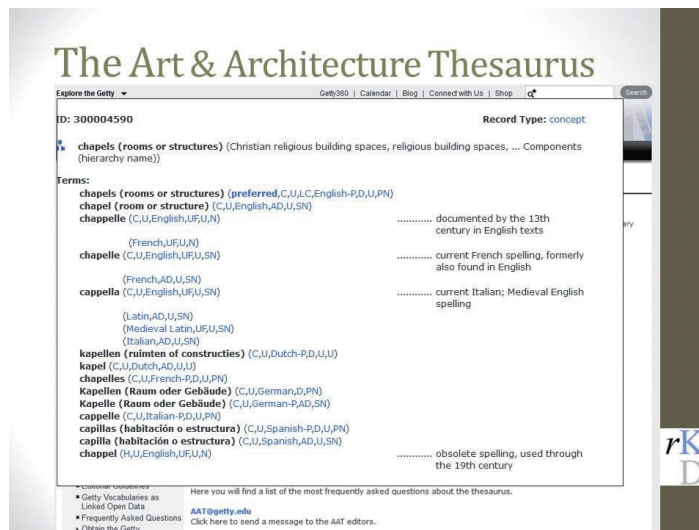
The Art & Architecture Thesaurus

Explore the Getty ▾ Getty360 | Calendar | Blog | Connect with Us | Shop Search

ID: 300004590 Record Type: concept

chapels (rooms or structures) (Christian religious building spaces, religious building spaces, ... Components (hierarchy name))

Terms:
chapels (rooms or structures) (preferred,C,U,LC,English-P,D,U,PN)
chapel (room or structure) (C,U,English,AD,U,SN)
chappelle (C,U,English,UF,U,N) ............ documented by the 13th century in English texts
(French,UF,U,N)
chapelle (C,U,English,UF,U,SN) ............ current French spelling, formerly also found in English
(French,AD,U,SN)
cappella (C,U,English,UF,U,SN) ............ current Italian; Medieval English spelling
(Latin,AD,U,SN)
(Medieval Latin,UF,U,SN)
(Italian,AD,U,SN)
kapellen (ruimten of constructies) (C,U,Dutch-P,D,U,U)
kapel (C,U,Dutch,AD,U,U)
chapelles (C,U,French-P,D,U,PN)
Kapellen (Raum oder Gebäude) (C,U,German,D,PN)
Kapelle (Raum oder Gebäude) (C,U,German-P,AD,SN)
cappelle (C,U,Italian-P,D,U,PN)
capillas (habitación o estructura) (C,U,Spanish-P,D,U,PN)
capilla (habitación o estructura) (C,U,Spanish,AD,U,SN)
chappel (H,U,English,UF,U,N) ............ obsolete spelling, used through the 19th century

ary

• Editorial Guidelines
• Getty Vocabularies as Linked Open Data
• Frequently Asked Questions
• Obtain the Getty
Here you will find a list of the most frequently asked questions about the thesaurus.
AAT@getty.edu
Click here to send a message to the AAT editors.

rK
D